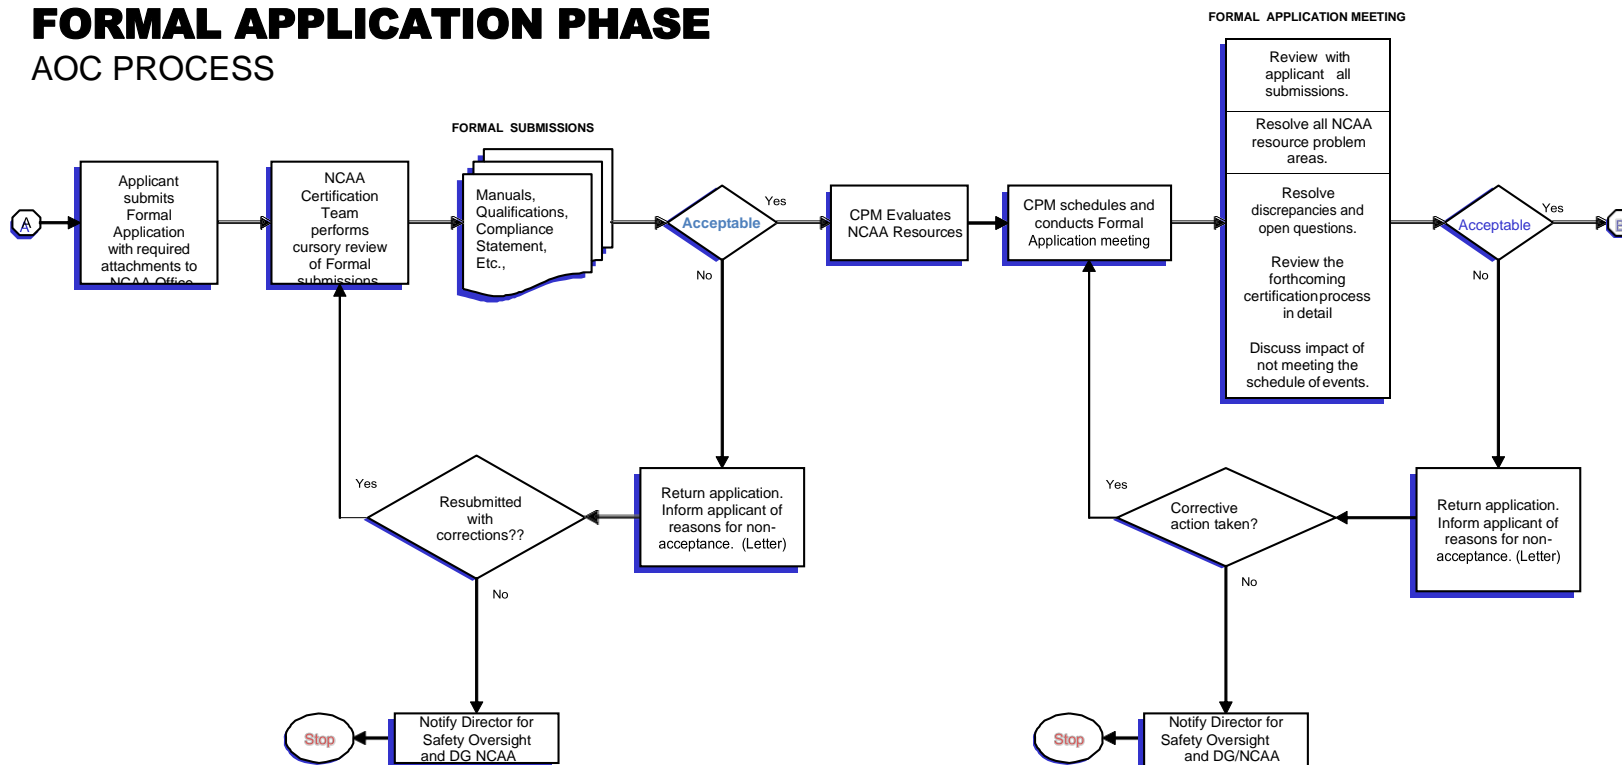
FORMAL APPLICATION PHASE
AOC PROCESS

FORMAL APPLICATION MEETING

FORMAL SUBMISSIONS

A

Applicant submits Formal Application with required attachments to NCAA Office

NCAA Certification Team performs cursory review of Formal submissions

Manuals, Qualifications, Compliance Statement, Etc.,

Acceptable

Yes

No

CPM Evaluates NCAA Resources

CPM schedules and conducts Formal Application meeting

Review with applicant all submissions.

Resolve all NCAA resource problem areas.

Resolve discrepancies and open questions.

Review the forthcoming certification process in detail

Discuss impact of not meeting the schedule of events.

Acceptable

Yes

No

B

Yes

Resubmitted with corrections??

No

Return application. Inform applicant of reasons for non-acceptance. (Letter)

Yes

Corrective action taken?

No

Return application. Inform applicant of reasons for non-acceptance. (Letter)

Stop

Notify Director for Safety Oversight and DG NCAA

Stop

Notify Director for Safety Oversight and DG/NCAA